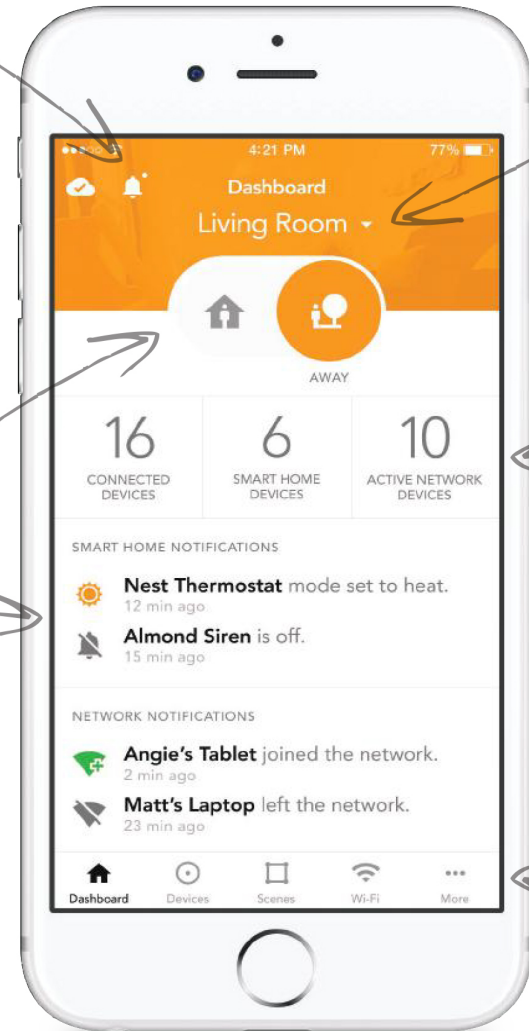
4:21 PM
77%

Dashboard
Living Room

AWAY

16
CONNECTED DEVICES

6
SMART HOME DEVICES

10
ACTIVE NETWORK DEVICES

SMART HOME NOTIFICATIONS

Nest Thermostat mode set to heat.
12 min ago

Almond Siren is off.
15 min ago

NETWORK NOTIFICATIONS

Angie's Tablet joined the network.
2 min ago

Matt's Laptop left the network.
23 min ago

Dashboard Devices Scenes Wi-Fi More